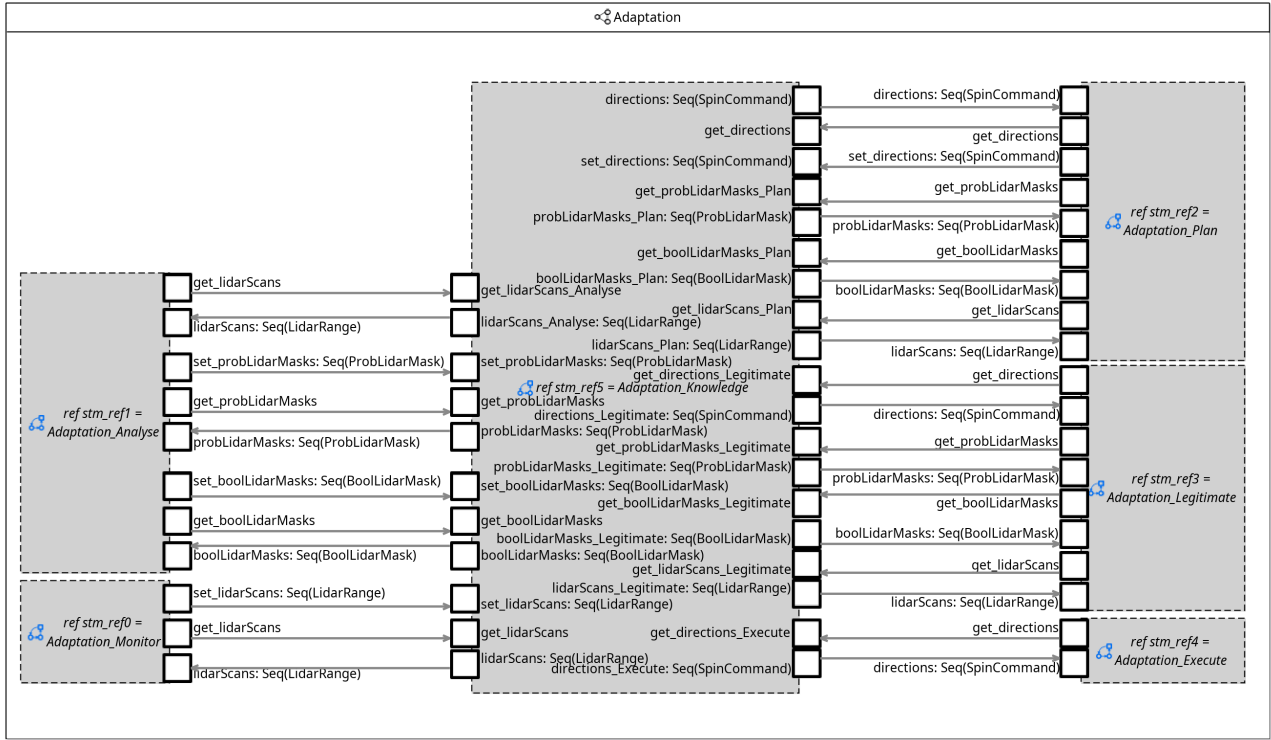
Adaptation

directions: Seq(SpinCommand)
get_directions
set_directions: Seq(SpinCommand)
get_probLidarMasks_Plan
probLidarMasks_Plan: Seq(ProbLidarMask)
get_boolLidarMasks_Plan
boolLidarMasks_Plan: Seq(BoolLidarMask)
get_lidarScans_Plan
lidarScans_Plan: Seq(LidarRange)
get_directions_Legitimate
ref stm_ref5 = Adaptation_Knowledge
directions_Legitimate: Seq(SpinCommand)
get_probLidarMasks_Legitimate
probLidarMasks_Legitimate: Seq(ProbLidarMask)
get_boolLidarMasks_Legitimate
boolLidarMasks_Legitimate: Seq(BoolLidarMask)
get_lidarScans_Legitimate
lidarScans_Legitimate: Seq(LidarRange)
get_directions_Execute
directions_Execute: Seq(SpinCommand)

get_lidarScans_Analyse
lidarScans_Analyse: Seq(LidarRange)
set_probLidarMasks: Seq(ProbLidarMask)
get_probLidarMasks
probLidarMasks: Seq(ProbLidarMask)
set_boolLidarMasks: Seq(BoolLidarMask)
get_boolLidarMasks
boolLidarMasks: Seq(BoolLidarMask)
set_lidarScans: Seq(LidarRange)
get_lidarScans
lidarScans: Seq(LidarRange)

directions: Seq(SpinCommand)
get_directions
set_directions: Seq(SpinCommand)
get_probLidarMasks
probLidarMasks: Seq(ProbLidarMask)
get_boolLidarMasks
boolLidarMasks: Seq(BoolLidarMask)
get_lidarScans
lidarScans: Seq(LidarRange)
ref stm_ref2 = Adaptation_Plan

get_directions
directions: Seq(SpinCommand)
get_probLidarMasks
probLidarMasks: Seq(ProbLidarMask)
get_boolLidarMasks
boolLidarMasks: Seq(BoolLidarMask)
get_lidarScans
lidarScans: Seq(LidarRange)
ref stm_ref3 = Adaptation_Legitimate

get_directions
directions: Seq(SpinCommand)
ref stm_ref4 = Adaptation_Execute

get_lidarScans
lidarScans: Seq(LidarRange)
set_probLidarMasks: Seq(ProbLidarMask)
get_probLidarMasks
probLidarMasks: Seq(ProbLidarMask)
set_boolLidarMasks: Seq(BoolLidarMask)
get_boolLidarMasks
boolLidarMasks: Seq(BoolLidarMask)
ref stm_ref1 = Adaptation_Analyse

set_lidarScans: Seq(LidarRange)
get_lidarScans
lidarScans: Seq(LidarRange)
ref stm_ref0 = Adaptation_Monitor